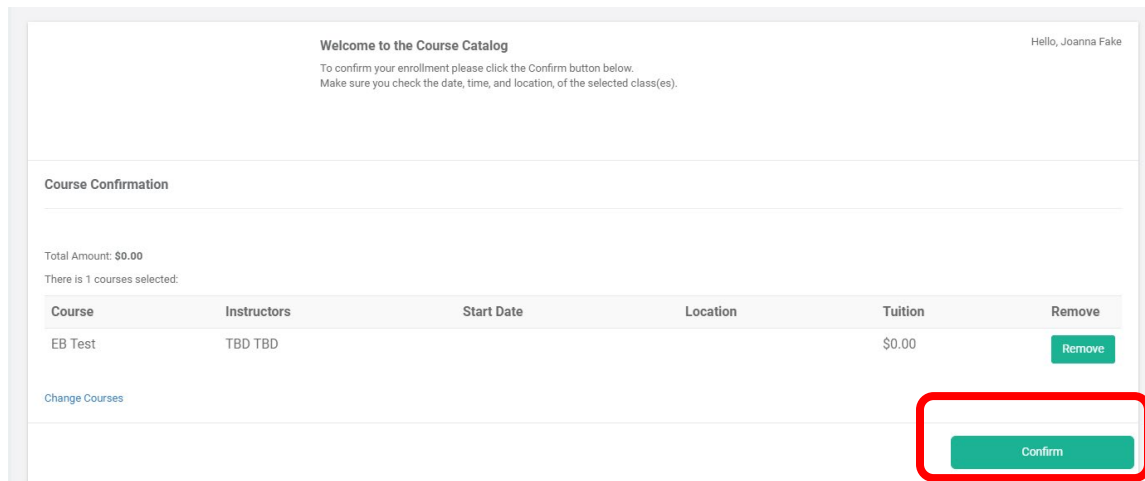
Welcome to the Course Catalog
To confirm your enrollment please click the Confirm button below.
Make sure you check the date, time, and location, of the selected class(es).

Hello, Joanna Fake

Course Confirmation

Total Amount: **$0.00**
There is 1 courses selected:

| Course | Instructors | Start Date | Location | Tuition | Remove |
|---|---|---|---|---|---|
| EB Test | TBD TBD | | | $0.00 | Remove |

Change Courses

Confirm